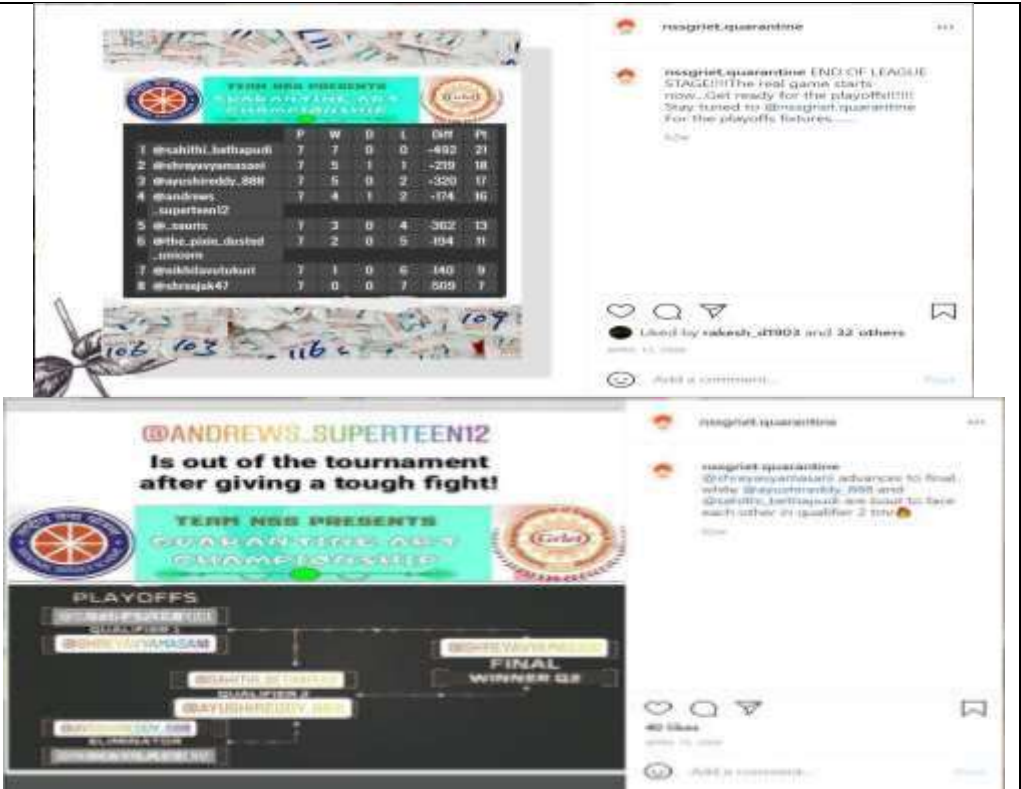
nssgriet.quarantine

TEAM NSS PRESENTS
QUARANTINE ACT CHAMPIONSHIP

| | | P | W | D | L | Diff | Pt |
|---|---|---|---|---|---|---|---|
| 1 | @sahithi_bethapudi | 7 | 7 | 0 | 0 | -492 | 21 |
| 2 | @shreyavyamasani | 7 | 5 | 1 | 1 | -219 | 18 |
| 3 | @ayushreddy_888 | 7 | 5 | 0 | 2 | -320 | 17 |
| 4 | @andrews_superteen12 | 7 | 4 | 1 | 2 | -174 | 16 |
| 5 | @_saurts | 7 | 3 | 0 | 4 | 302 | 13 |
| 6 | @the_pixie_dusted_unicorn | 7 | 2 | 0 | 5 | 194 | 11 |
| 7 | @nikhilavelukuri | 7 | 1 | 0 | 6 | 140 | 9 |
| 8 | @shreejak47 | 7 | 0 | 0 | 7 | 509 | 7 |

109 108 103 116

nssgriet.quarantine END OF LEAGUE STAGE!!!!The real game starts now...Get ready for the playoffs!!!!! Stay tuned to @nssgriet.quarantine For the playoffs fixtures......

Liked by rakesh_d1903 and 32 others

Add a comment...

Post

@ANDREWS_SUPERTEEN12
Is out of the tournament after giving a tough fight!

TEAM NSS PRESENTS
QUARANTINE ACT CHAMPIONSHIP

PLAYOFFS
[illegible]
QUALIFIER 1
@SHREYAVYAMASANI
@SHREYAVYAMASANI
FINAL
WINNER Q2
@SAHITHI_BETHAPUDI
QUALIFIER 2
@AYUSHREDDY_888
@AYUSHREDDY_888
ELIMINATOR
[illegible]

nssgriet.quarantine

nssgriet.quarantine @shreyavyamasani advances to final while @ayushreddy_888 and @sahithi_bethapudi are bout to face each other in qualifier 2 tmr

40 likes

Add a comment...

Post